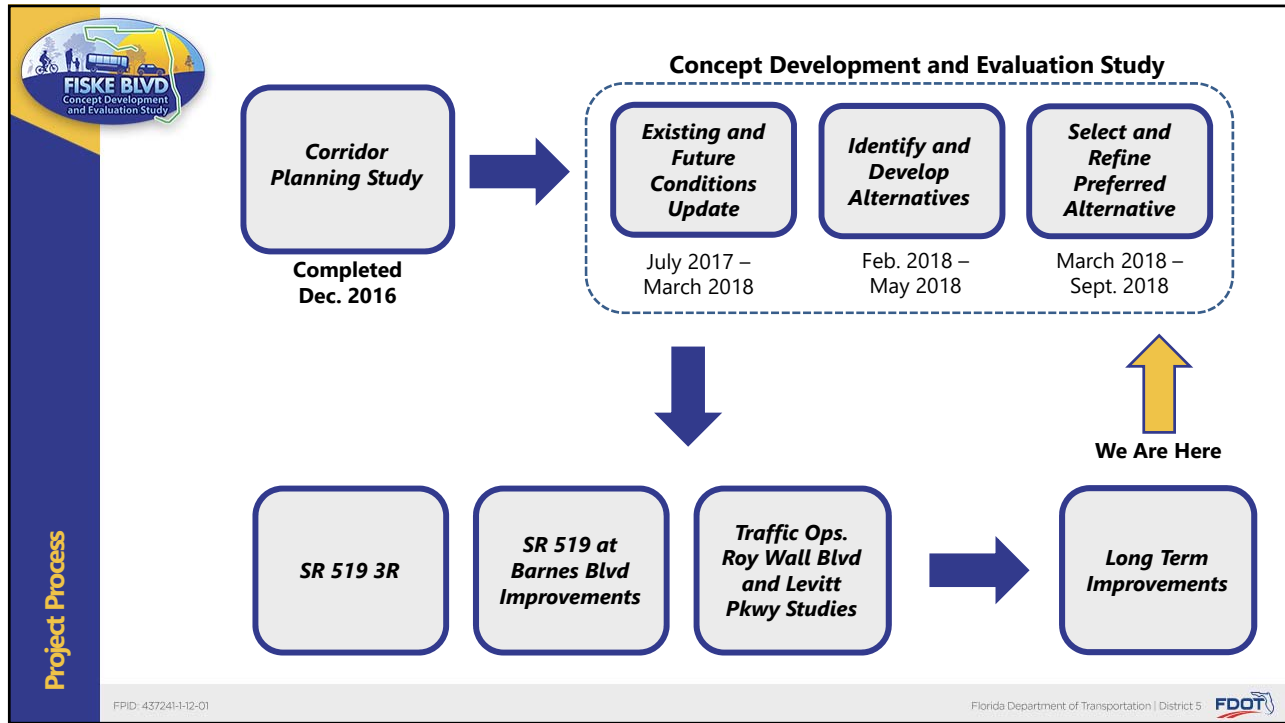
FISKE BLVD
Concept Development and Evaluation Study

Project Process

Corridor Planning Study

Completed Dec. 2016

Concept Development and Evaluation Study

Existing and Future Conditions Update

July 2017 – March 2018

Identify and Develop Alternatives

Feb. 2018 – May 2018

Select and Refine Preferred Alternative

March 2018 – Sept. 2018

We Are Here

SR 519 3R

SR 519 at Barnes Blvd Improvements

Traffic Ops. Roy Wall Blvd and Levitt Pkwy Studies

Long Term Improvements

FPID: 437241-1-12-01

Florida Department of Transportation | District 5

FDOT